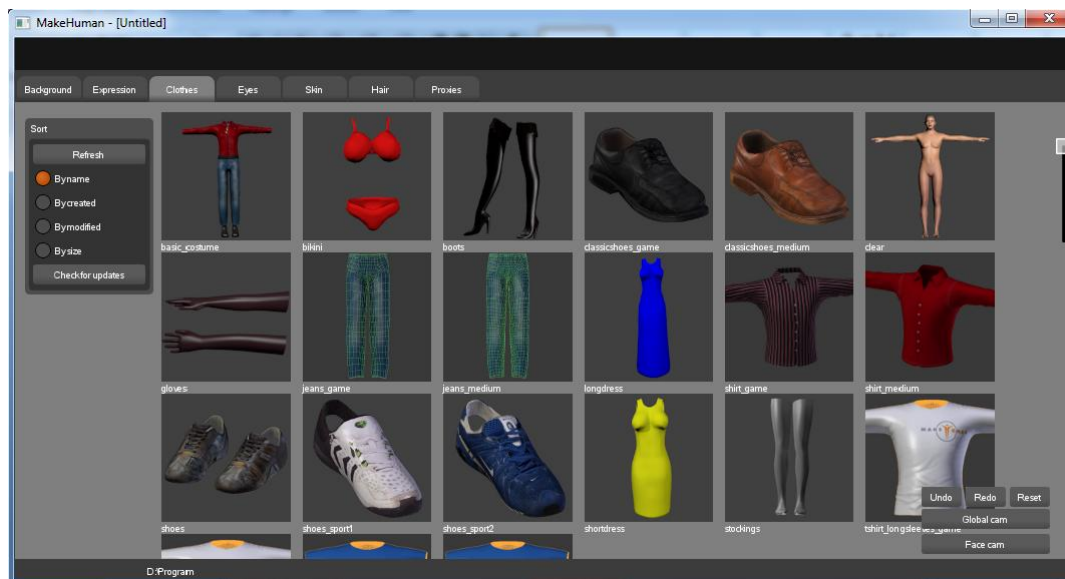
MakeHuman - [Untitled]

Background Expression Clothes Eyes Skin Hair Proxies

Sort
Refresh
Byname
Bycreated
Bymodified
Bysize
Checkfor updates

basic_costume
bikini
boots
classicshoes_game
classicshoes_medium
clear
gloves
jeans_game
jeans_medium
longdress
shirt_game
shirt_medium
shoes
shoes_sport1
shoes_sport2
shortdress
stockings
tshirt_longsleeves_game

Undo Redo Reset
Global cam
Face cam

D:Program